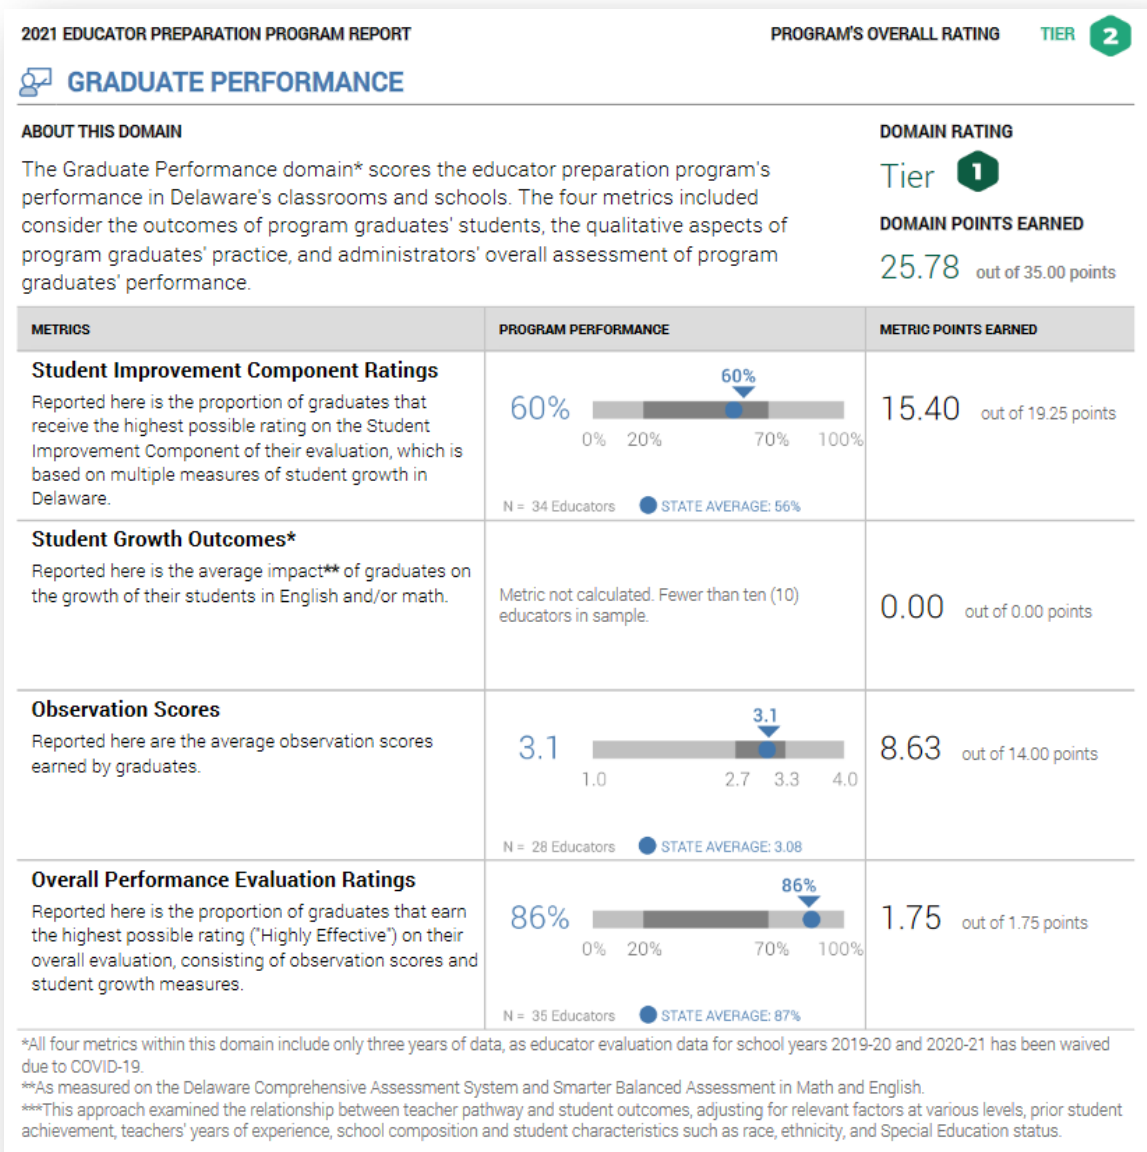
2021 EDUCATOR PREPARATION PROGRAM REPORT

PROGRAM'S OVERALL RATING TIER 2

GRADUATE PERFORMANCE

ABOUT THIS DOMAIN

The Graduate Performance domain* scores the educator preparation program's performance in Delaware's classrooms and schools. The four metrics included consider the outcomes of program graduates' students, the qualitative aspects of program graduates' practice, and administrators' overall assessment of program graduates' performance.

DOMAIN RATING

Tier 1

DOMAIN POINTS EARNED

25.78 out of 35.00 points

| METRICS | PROGRAM PERFORMANCE | METRIC POINTS EARNED |
|---|---|---|
| **Student Improvement Component Ratings** Reported here is the proportion of graduates that receive the highest possible rating on the Student Improvement Component of their evaluation, which is based on multiple measures of student growth in Delaware. | 60% 60% 0% 20% 70% 100% N = 34 Educators STATE AVERAGE: 56% | 15.40 out of 19.25 points |
| **Student Growth Outcomes*** Reported here is the average impact** of graduates on the growth of their students in English and/or math. | Metric not calculated. Fewer than ten (10) educators in sample. | 0.00 out of 0.00 points |
| **Observation Scores** Reported here are the average observation scores earned by graduates. | 3.1 3.1 1.0 2.7 3.3 4.0 N = 28 Educators STATE AVERAGE: 3.08 | 8.63 out of 14.00 points |
| **Overall Performance Evaluation Ratings** Reported here is the proportion of graduates that earn the highest possible rating ("Highly Effective") on their overall evaluation, consisting of observation scores and student growth measures. | 86% 86% 0% 20% 70% 100% N = 35 Educators STATE AVERAGE: 87% | 1.75 out of 1.75 points |

*All four metrics within this domain include only three years of data, as educator evaluation data for school years 2019-20 and 2020-21 has been waived due to COVID-19.
**As measured on the Delaware Comprehensive Assessment System and Smarter Balanced Assessment in Math and English.
***This approach examined the relationship between teacher pathway and student outcomes, adjusting for relevant factors at various levels, prior student achievement, teachers' years of experience, school composition and student characteristics such as race, ethnicity, and Special Education status.